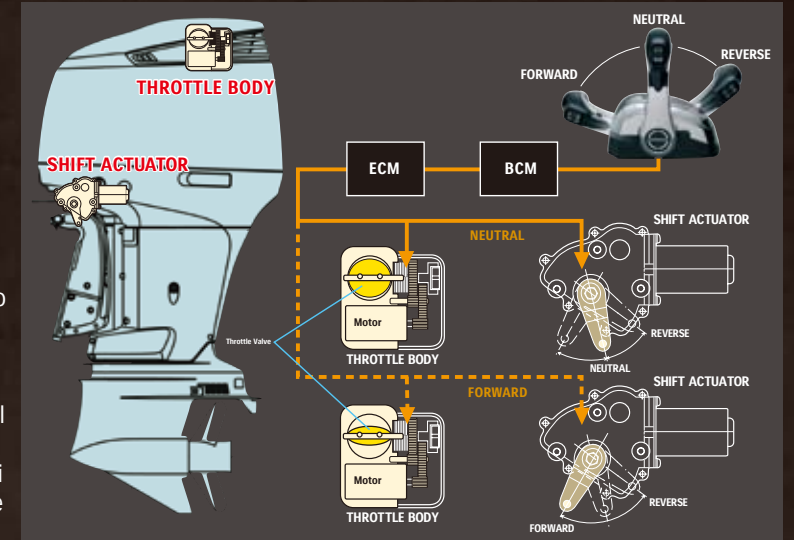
THROTTLE BODY

SHIFT ACTUATOR

NEUTRAL

FORWARD

REVERSE

ECM

BCM

NEUTRAL

SHIFT ACTUATOR

Motor

THROTTLE BODY

Throttle Valve

REVERSE

NEUTRAL

FORWARD

SHIFT ACTUATOR

Motor

THROTTLE BODY

REVERSE

FORWARD